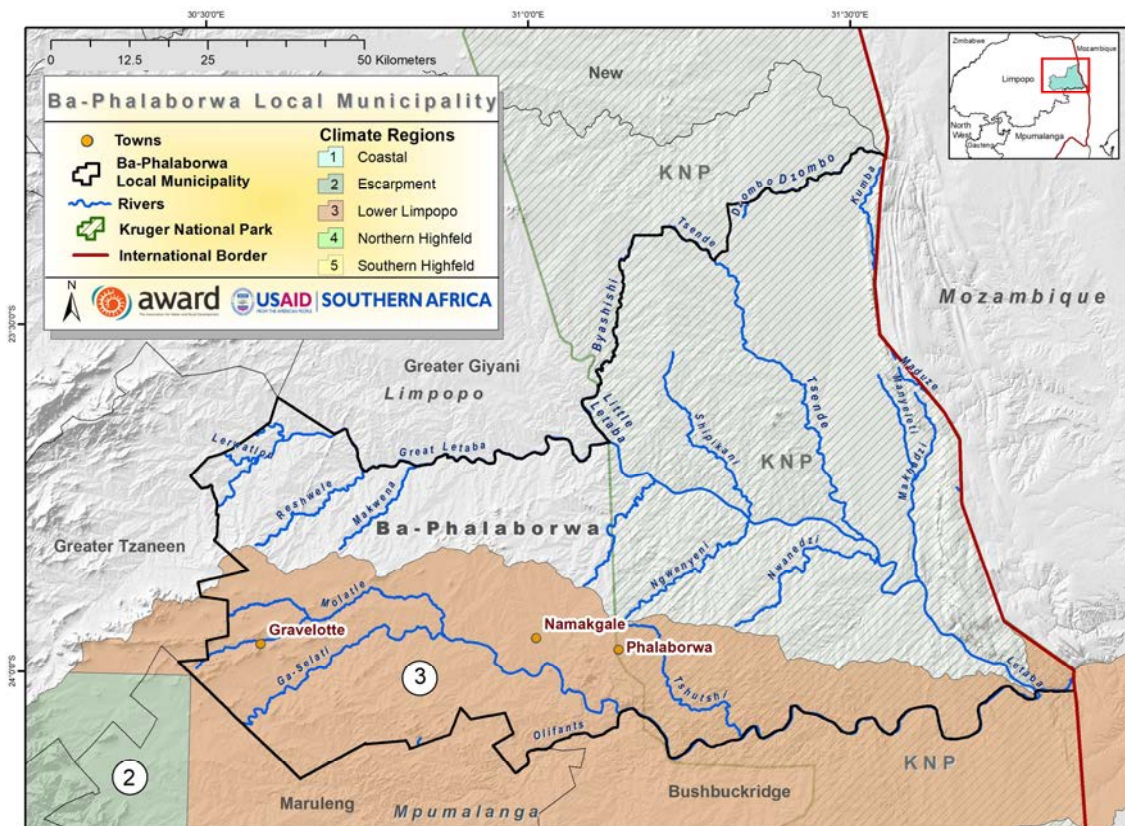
30°30'0"E
31°0'0"E
31°30'0"E

0 12.5 25 50 Kilometers

Ba-Phalaborwa Local Municipality

Towns
Ba-Phalaborwa Local Municipality
Rivers
Kruger National Park
International Border

Climate Regions
1 Coastal
2 Escarpment
3 Lower Limpopo
4 Northern Highfeld
5 Southern Highfeld

N
award
USAID | SOUTHERN AFRICA

Zimbabwe
Mozambique
Limpopo
North West
Gauteng
Mpumalanga

New
KNP
Dzombo
Dzombo
Kumba
Tsende
Byashishi
Mozambique
23°30'0"S
Greater Giyani
Limpopo
Little Letaba
Shipikani
Tsende
Maduze
Manyeleti
KNP
Makhadzi
Lerwatlou
Great Letaba
Reshwele
Makwena
Ba-Phalaborwa
Greater Tzaneen
Ngwenyeni
Nwanedzi
Molatle
Gravelotte
Namakgale
Phalaborwa
24°0'0"S
Ga-Selati
3
Tshutshi
Letaba
Olifants
2
KNP
Maruleng
Mpumalanga
Bushbuckridge